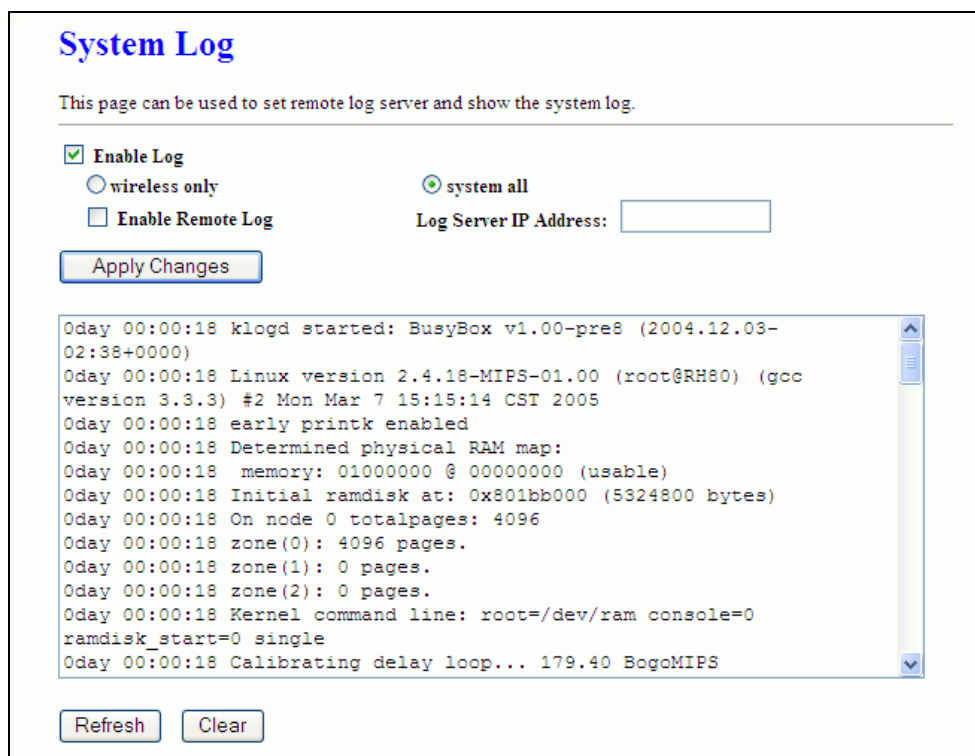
System Log

This page can be used to set remote log server and show the system log.

Enable Log
wireless only
system all
Enable Remote Log
Log Server IP Address:

Apply Changes

0day 00:00:18 klogd started: BusyBox v1.00-pre8 (2004.12.03-02:38+0000)
0day 00:00:18 Linux version 2.4.18-MIPS-01.00 (root@RH80) (gcc version 3.3.3) #2 Mon Mar 7 15:15:14 CST 2005
0day 00:00:18 early printk enabled
0day 00:00:18 Determined physical RAM map:
0day 00:00:18 memory: 01000000 @ 00000000 (usable)
0day 00:00:18 Initial ramdisk at: 0x801bb000 (5324800 bytes)
0day 00:00:18 On node 0 totalpages: 4096
0day 00:00:18 zone(0): 4096 pages.
0day 00:00:18 zone(1): 0 pages.
0day 00:00:18 zone(2): 0 pages.
0day 00:00:18 Kernel command line: root=/dev/ram console=0 ramdisk_start=0 single
0day 00:00:18 Calibrating delay loop... 179.40 BogoMIPS

Refresh
Clear